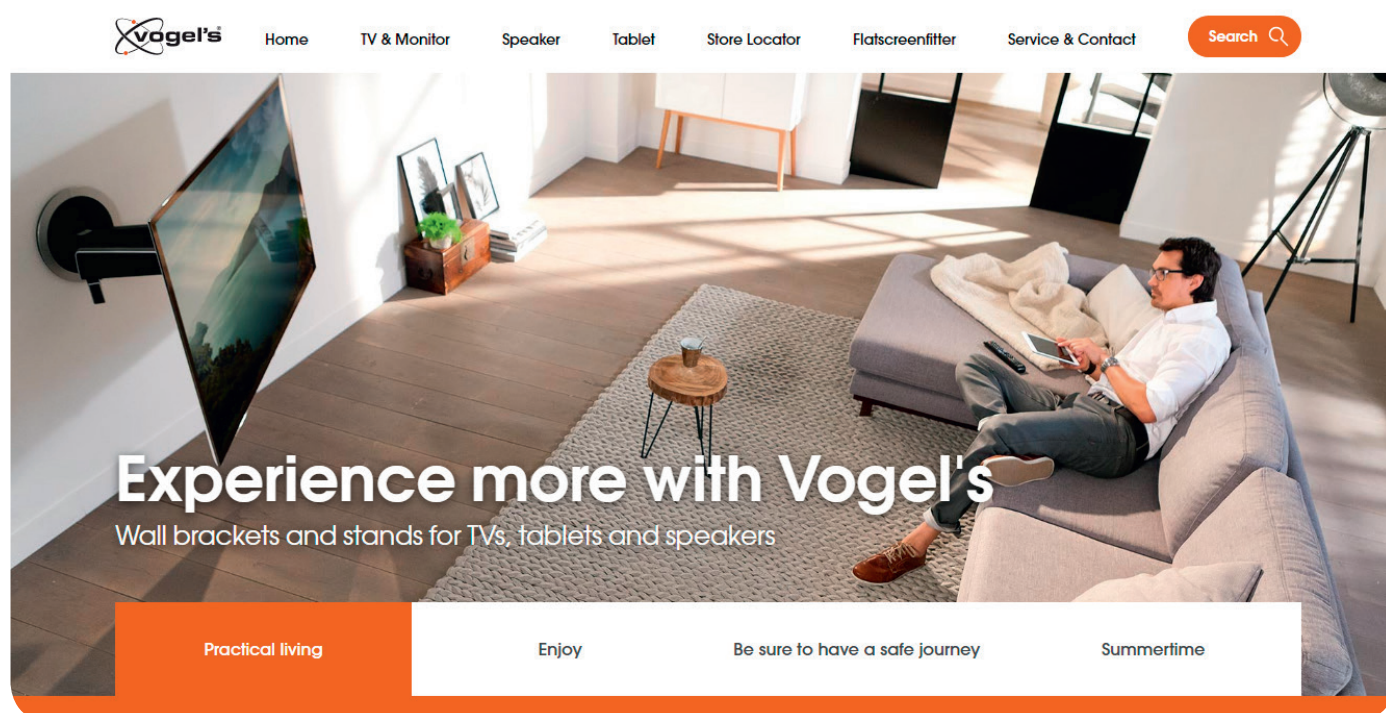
vogel's

Home TV & Monitor Speaker Tablet Store Locator Flatscreenfitter Service & Contact Search

Experience more with Vogel's

Wall brackets and stands for TVs, tablets and speakers

Practical living | Enjoy | Be sure to have a safe journey | Summertime